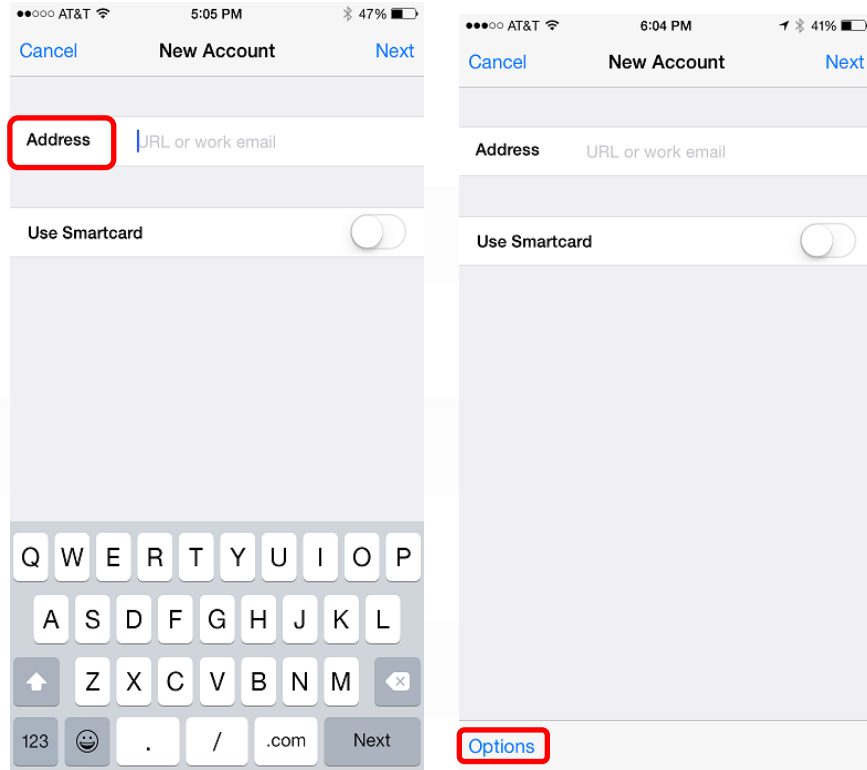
●●○○○ AT&T 5:05 PM 47%

Cancel New Account Next

Address URL or work email

Use Smartcard

Q W E R T Y U I O P
A S D F G H J K L
Z X C V B N M
123 . / .com Next

●●●○○ AT&T 6:04 PM 41%

Cancel New Account Next

Address URL or work email

Use Smartcard

Options